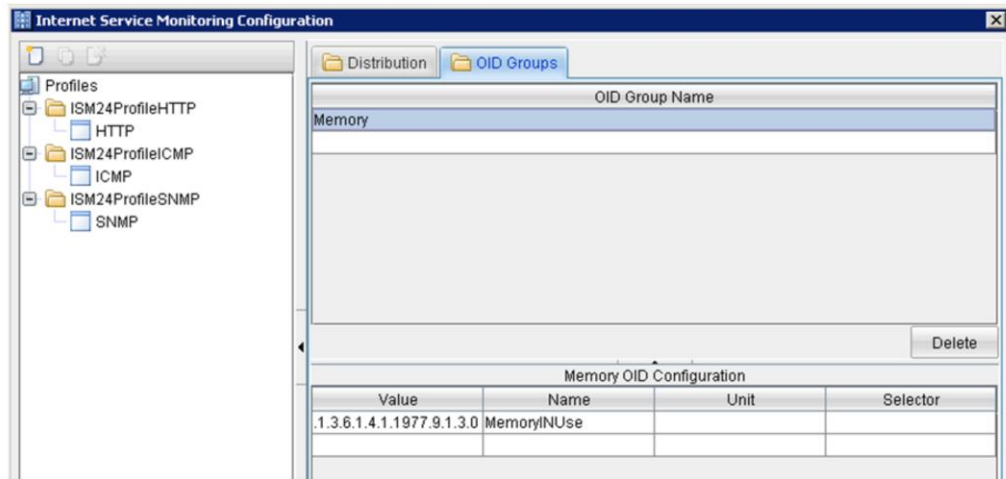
Internet Service Monitoring Configuration

Profiles
ISM24ProfileHTTP
HTTP
ISM24ProfileICMP
ICMP
ISM24ProfileSNMP
SNMP

Distribution
OID Groups

| OID Group Name |
|---|
| Memory |
| |

Delete

Memory OID Configuration

| Value | Name | Unit | Selector |
|---|---|---|---|
| .1.3.6.1.4.1.1977.9.1.3.0 | MemoryINUse | | |
| | | | |